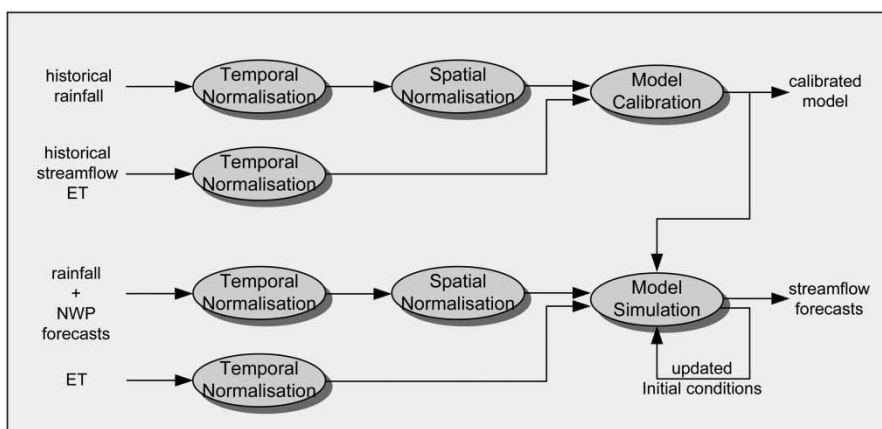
historical rainfall

Temporal Normalisation

Spatial Normalisation

Model Calibration

calibrated model

historical streamflow ET

Temporal Normalisation

rainfall + NWP forecasts

Temporal Normalisation

Spatial Normalisation

Model Simulation

streamflow forecasts

ET

Temporal Normalisation

updated Initial conditions